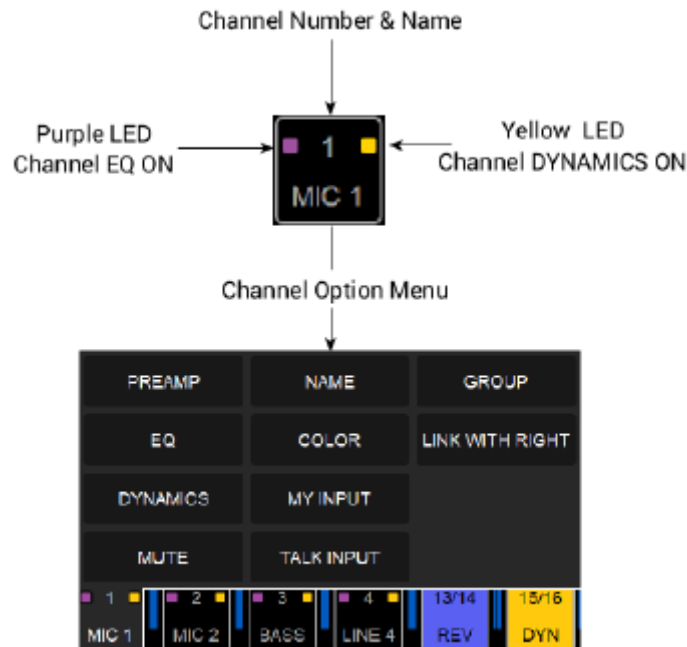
Channel Number & Name

Purple LED
Channel EQ ON

1
MIC 1

Yellow LED
Channel DYNAMICS ON

Channel Option Menu

PREAMP
NAME
GROUP
EQ
COLOR
LINK WITH RIGHT
DYNAMICS
MY INPUT
MUTE
TALK INPUT

1
MIC 1
2
MIC 2
3
BASS
4
LINE 4
13/14
REV
15/16
DYN